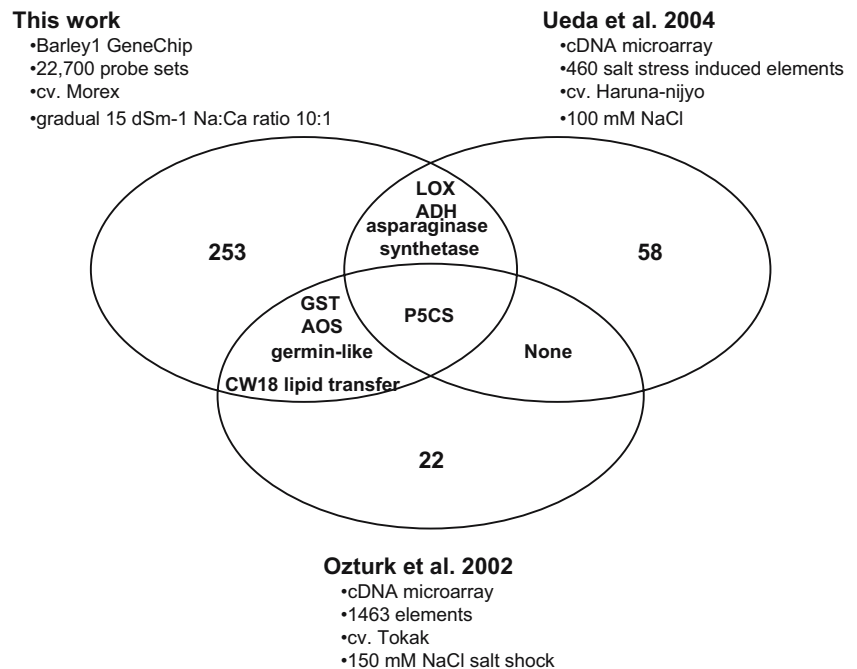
This work
•Barley1 GeneChip
•22,700 probe sets
•cv. Morex
•gradual 15 dSm-1 Na:Ca ratio 10:1

Ueda et al. 2004
•cDNA microarray
•460 salt stress induced elements
•cv. Haruna-nijyo
•100 mM NaCl

253

LOX
ADH
asparaginase
synthetase

58

GST
AOS
germin-like
CW18 lipid transfer

P5CS

None

22

Ozturk et al. 2002
•cDNA microarray
•1463 elements
•cv. Tokak
•150 mM NaCl salt shock